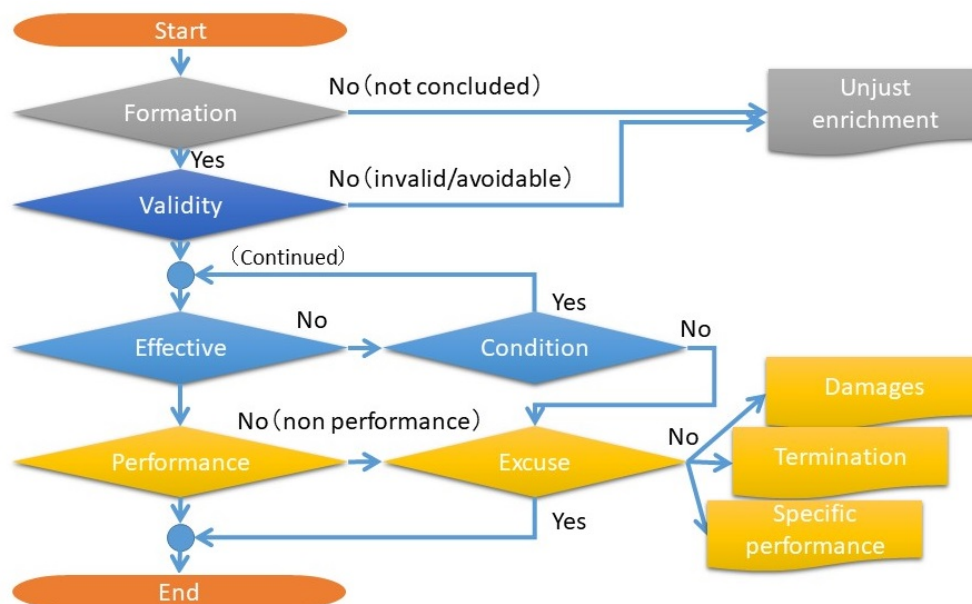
Start

Formation

No（not concluded）

Unjust enrichment

Yes

Validity

No（invalid/avoidable）

（Continued）

Yes

No

Effective

Condition

No

No（non performance）

Damages

No

Performance

Excuse

Termination

Yes

Specific performance

End